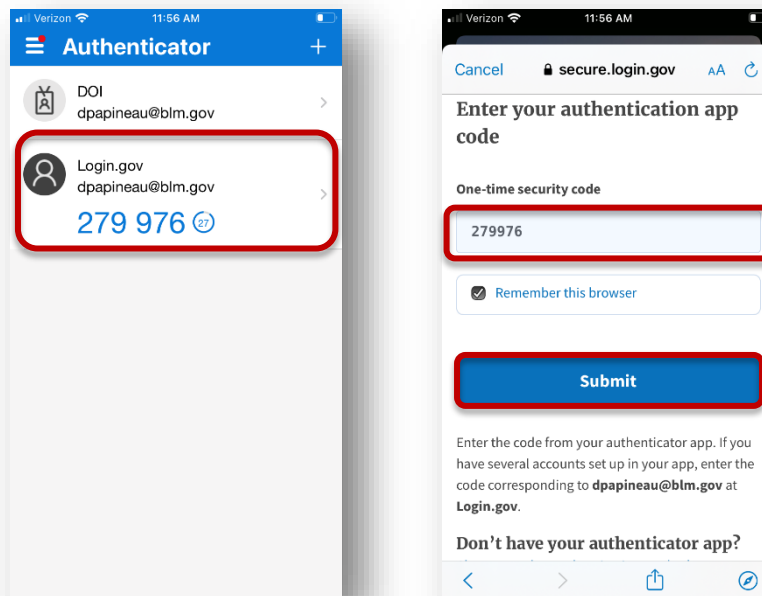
Verizon 11:56 AM

Authenticator +

DOI
dpapineau@blm.gov

Login.gov
dpapineau@blm.gov
279 976 27

Verizon 11:56 AM

Cancel secure.login.gov AA

Enter your authentication app code

One-time security code

279976

Remember this browser

Submit

Enter the code from your authenticator app. If you have several accounts set up in your app, enter the code corresponding to **dpapineau@blm.gov** at **Login.gov**.

Don't have your authenticator app?